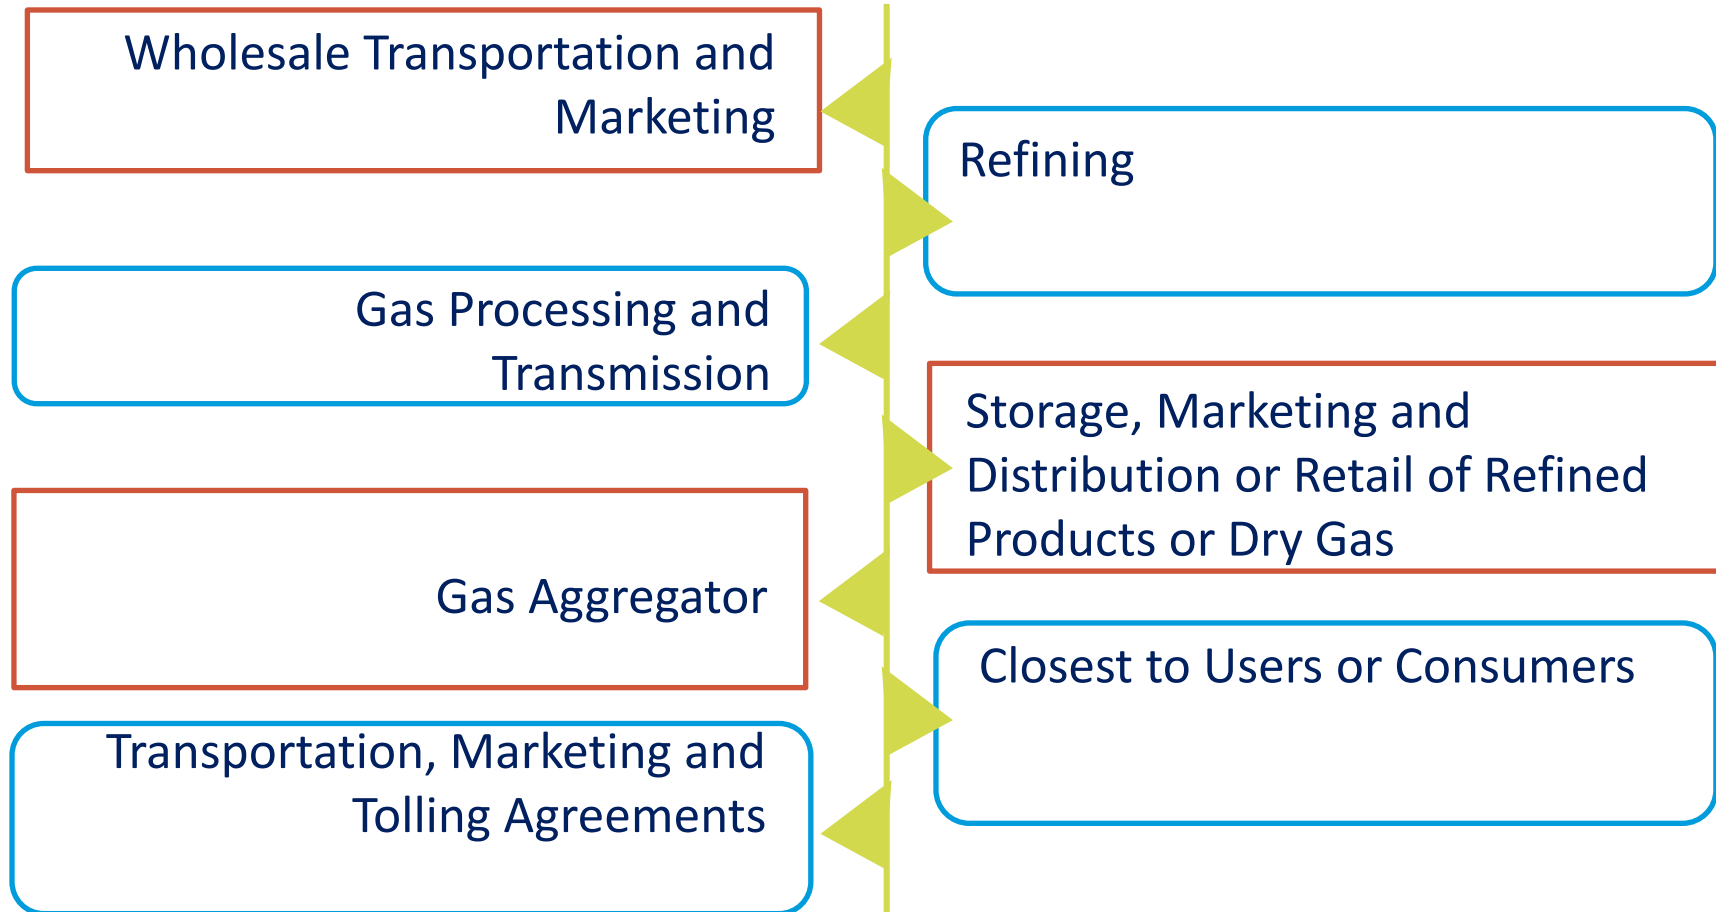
Wholesale Transportation and Marketing

Refining

Gas Processing and Transmission

Storage, Marketing and Distribution or Retail of Refined Products or Dry Gas

Gas Aggregator

Closest to Users or Consumers

Transportation, Marketing and Tolling Agreements